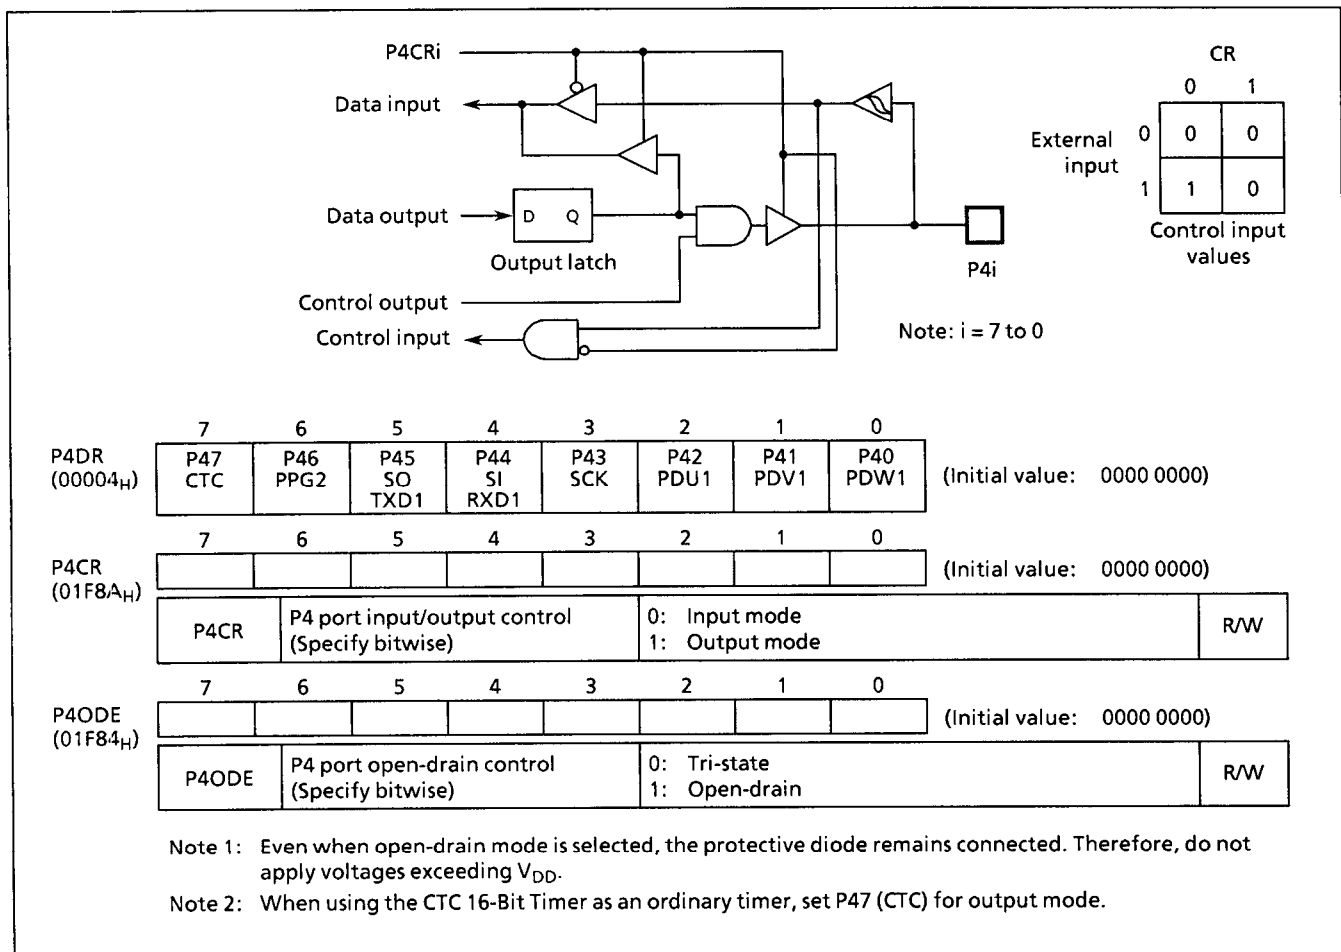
P4CRi

Data input

Data output

D Q

Output latch

Control output

Control input

P4i

Note: i = 7 to 0

CR

| | 0 | 1 |
|---|---|---|
| 0 | 0 | 0 |
| 1 | 1 | 0 |

External input

Control input values

| | 7 | 6 | 5 | 4 | 3 | 2 | 1 | 0 | |
|---|---|---|---|---|---|---|---|---|---|
| P4DR ($00004_H$) | P47 CTC | P46 PPG2 | P45 SO TXD1 | P44 SI RXD1 | P43 SCK | P42 PDU1 | P41 PDV1 | P40 PDW1 | (Initial value: 0000 0000) |

| | 7 | 6 | 5 | 4 | 3 | 2 | 1 | 0 | |
|---|---|---|---|---|---|---|---|---|---|
| P4CR ($01F8A_H$) | | | | | | | | | (Initial value: 0000 0000) |

| P4CR | P4 port input/output control (Specify bitwise) | 0: Input mode 1: Output mode | R/W |
|---|---|---|---|

| | 7 | 6 | 5 | 4 | 3 | 2 | 1 | 0 | |
|---|---|---|---|---|---|---|---|---|---|
| P4ODE ($01F84_H$) | | | | | | | | | (Initial value: 0000 0000) |

| P4ODE | P4 port open-drain control (Specify bitwise) | 0: Tri-state 1: Open-drain | R/W |
|---|---|---|---|

Note 1: Even when open-drain mode is selected, the protective diode remains connected. Therefore, do not apply voltages exceeding $V_{DD}$.

Note 2: When using the CTC 16-Bit Timer as an ordinary timer, set P47 (CTC) for output mode.